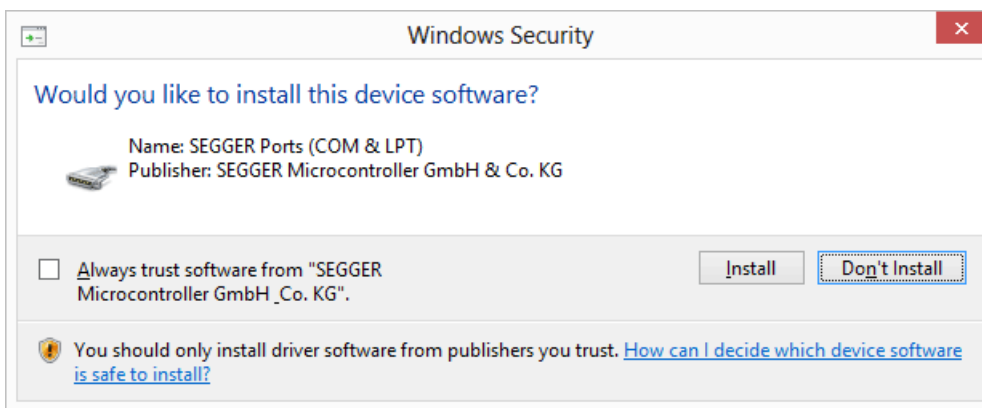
Windows Security

×

Would you like to install this device software?

Name: SEGGER Ports (COM & LPT)
Publisher: SEGGER Microcontroller GmbH & Co. KG

Always trust software from "SEGGER Microcontroller GmbH _Co. KG".

Install

Don't Install

You should only install driver software from publishers you trust. How can I decide which device software is safe to install?